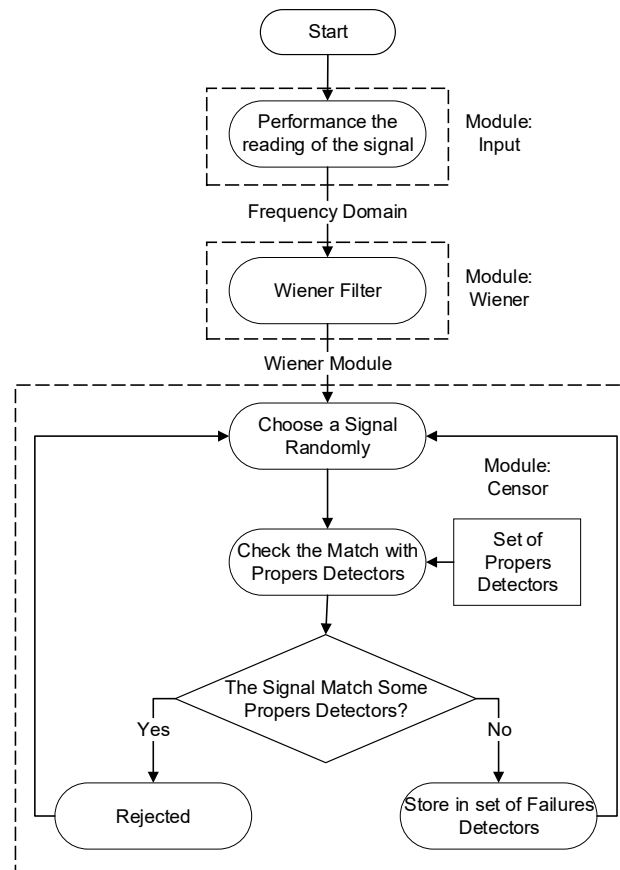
Start

Performance the reading of the signal

Module: Input

Frequency Domain

Wiener Filter

Module: Wiener

Wiener Module

Choose a Signal Randomly

Module: Censor

Check the Match with Propers Detectors

Set of Propers Detectors

The Signal Match Some Propers Detectors?

Yes

No

Rejected

Store in set of Failures Detectors